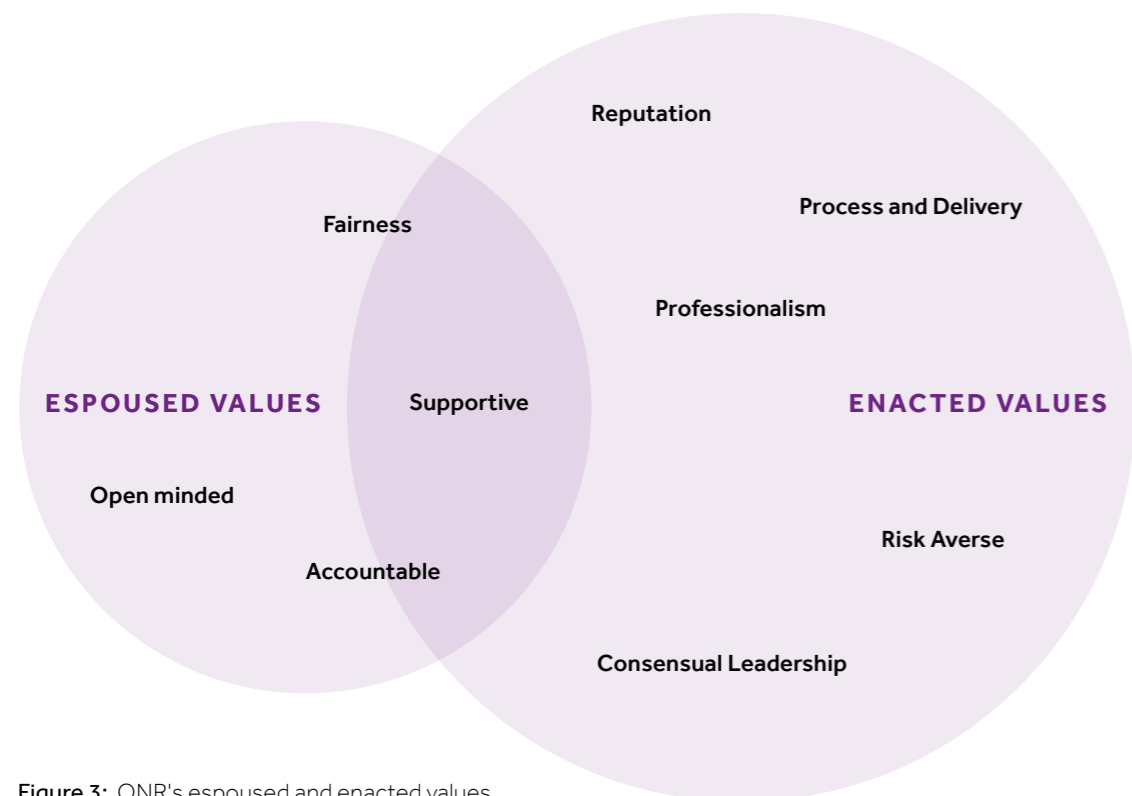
Reputation

Process and Delivery

Fairness

Professionalism

ESPOUSED VALUES

Supportive

ENACTED VALUES

Open minded

Risk Averse

Accountable

Consensual Leadership

Figure 3: ONR's espoused and enacted values